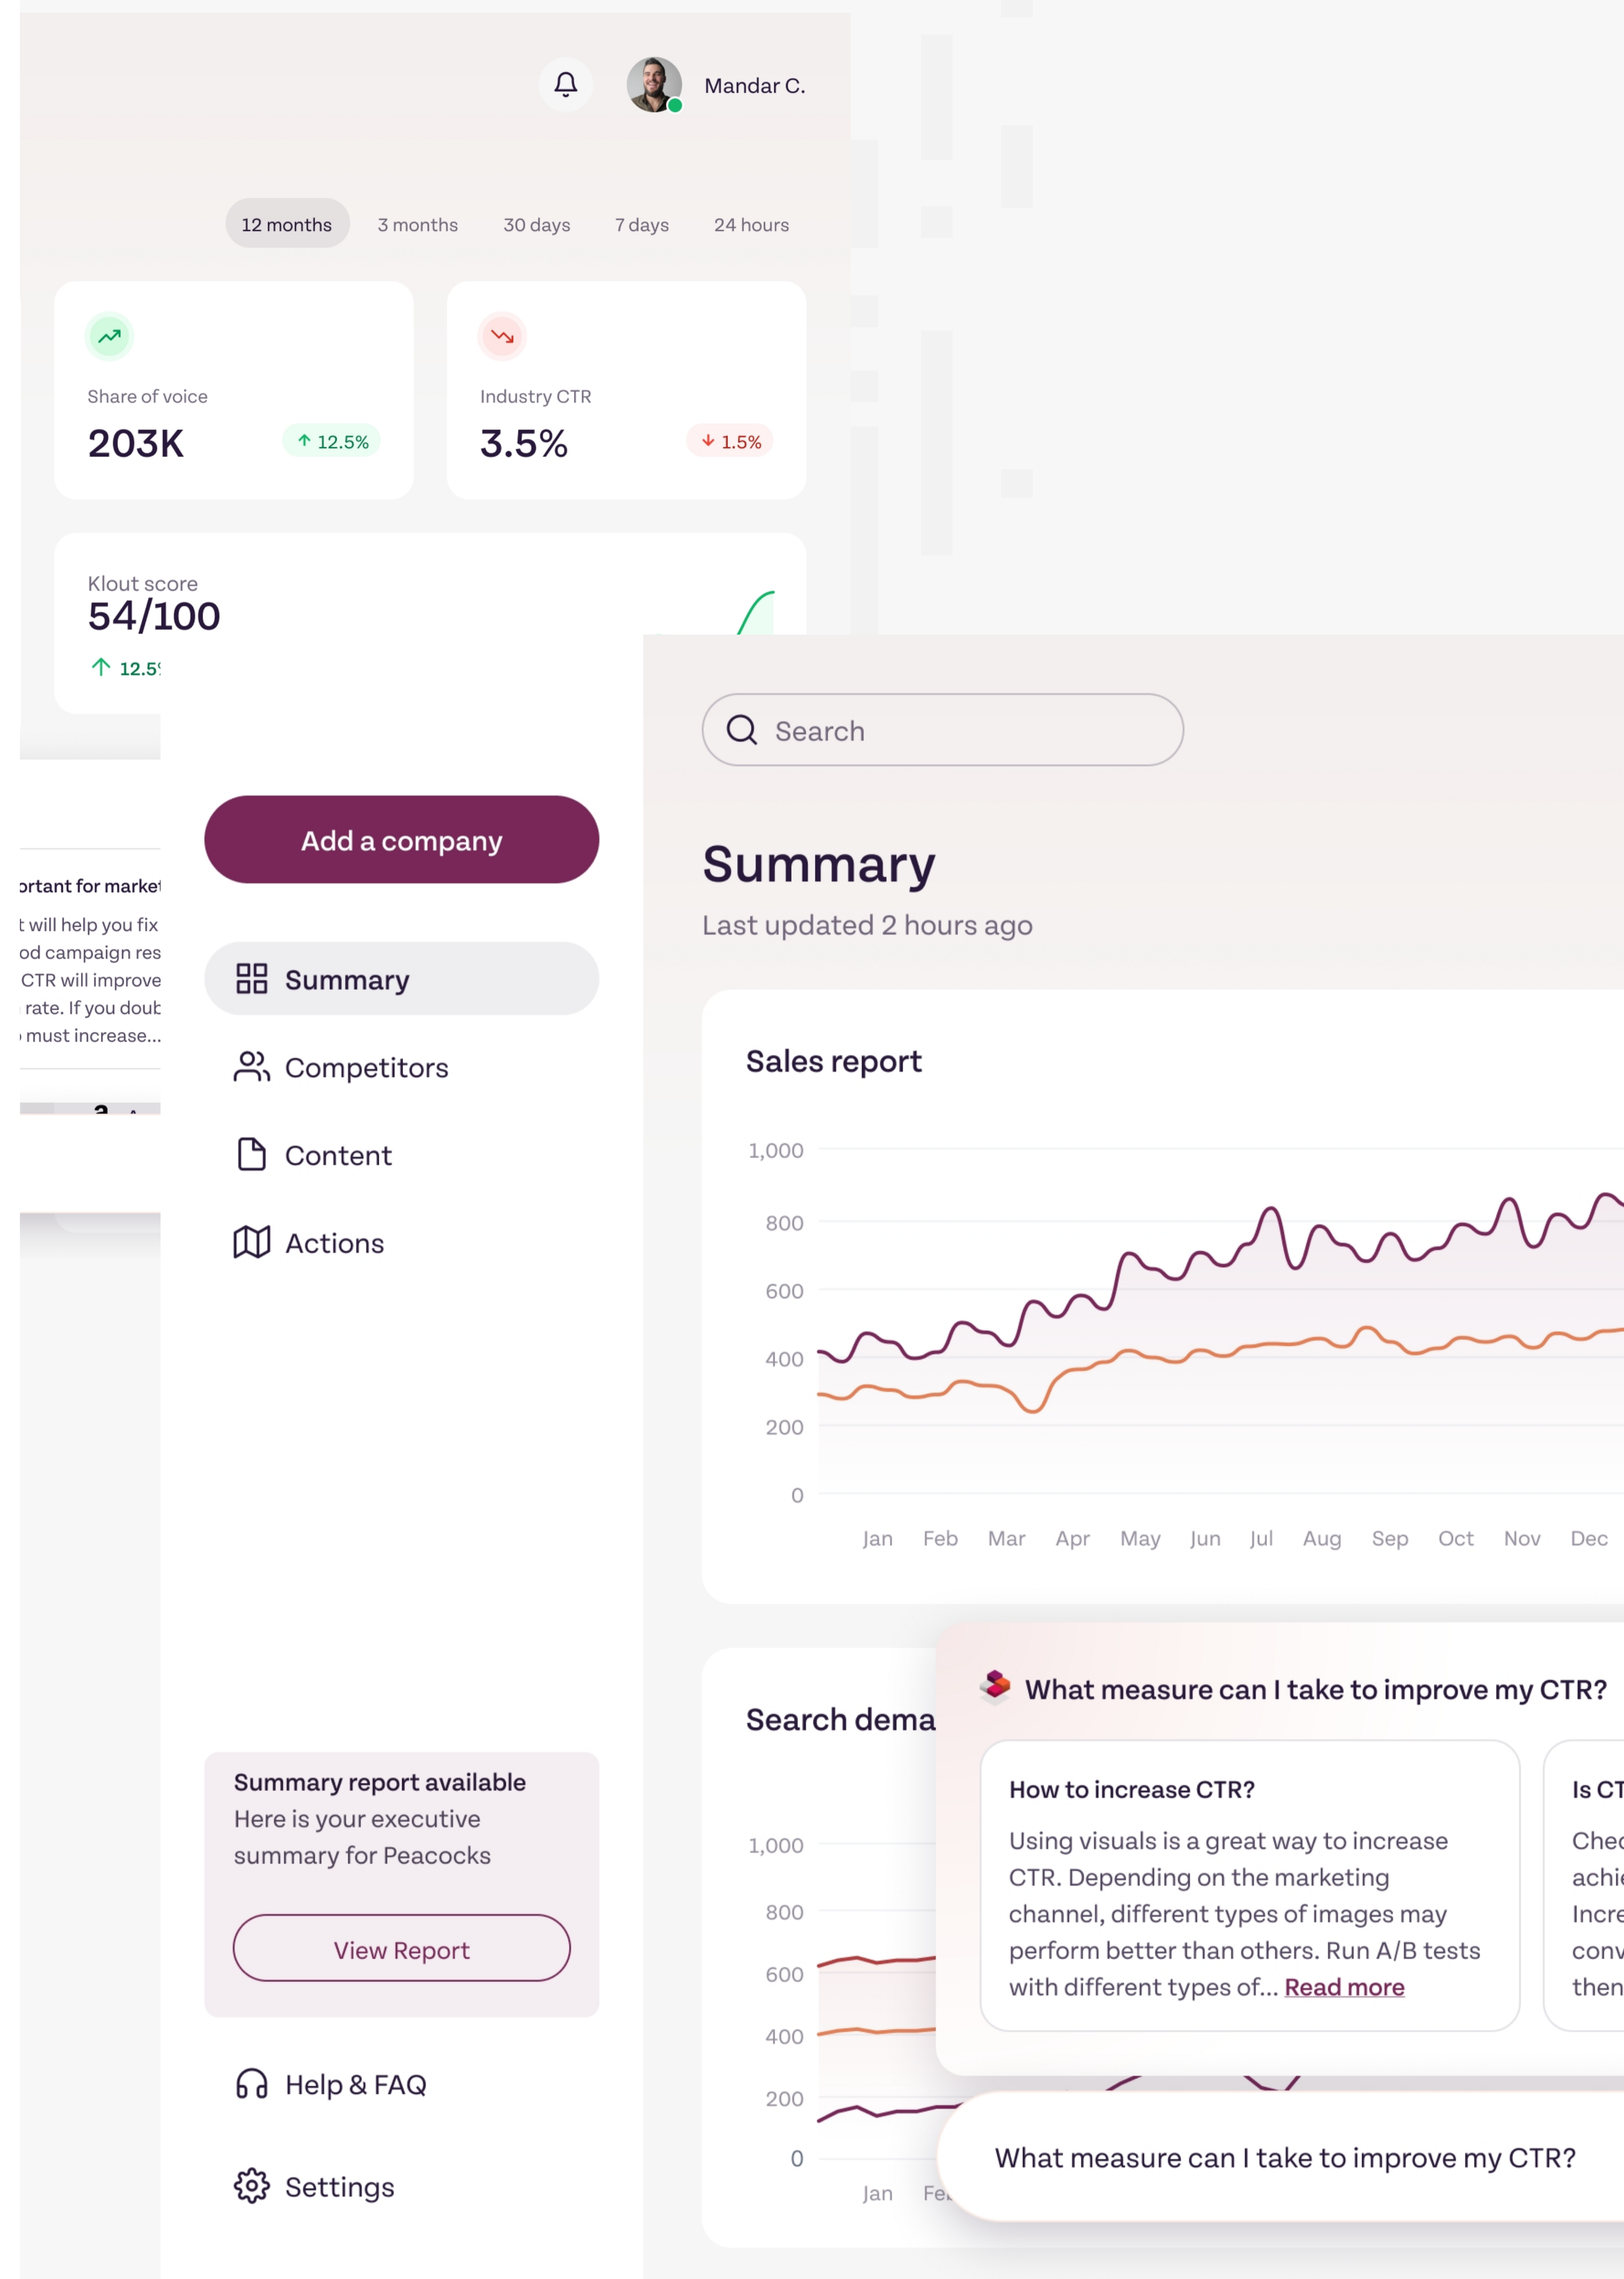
Mandar C.

12 months 3 months 30 days 7 days 24 hours

Share of voice
203K
↑ 12.5%

Industry CTR
3.5%
↓ 1.5%

Klout score
54/100
↑ 12.5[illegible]

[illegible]rtant for marke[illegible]
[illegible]t will help you fix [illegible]od campaign res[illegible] CTR will improve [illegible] rate. If you doub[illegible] must increase...

Add a company

Summary
Competitors
Content
Actions

Summary report available
Here is your executive summary for Peacocks

View Report

Help & FAQ
Settings

Search

Summary
Last updated 2 hours ago

Sales report

| 1,000 |
|---|
| 800 |
| 600 |
| 400 |
| 200 |
| 0 |

Jan Feb Mar Apr May Jun Jul Aug Sep Oct Nov Dec

Search dema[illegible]

1,000
800
600
400
200
0
Jan Fe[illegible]

What measure can I take to improve my CTR?

How to increase CTR?
Using visuals is a great way to increase CTR. Depending on the marketing channel, different types of images may perform better than others. Run A/B tests with different types of... Read more

Is CT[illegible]
Chec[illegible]
achi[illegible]
Incre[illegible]
conv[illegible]
then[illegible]

What measure can I take to improve my CTR?